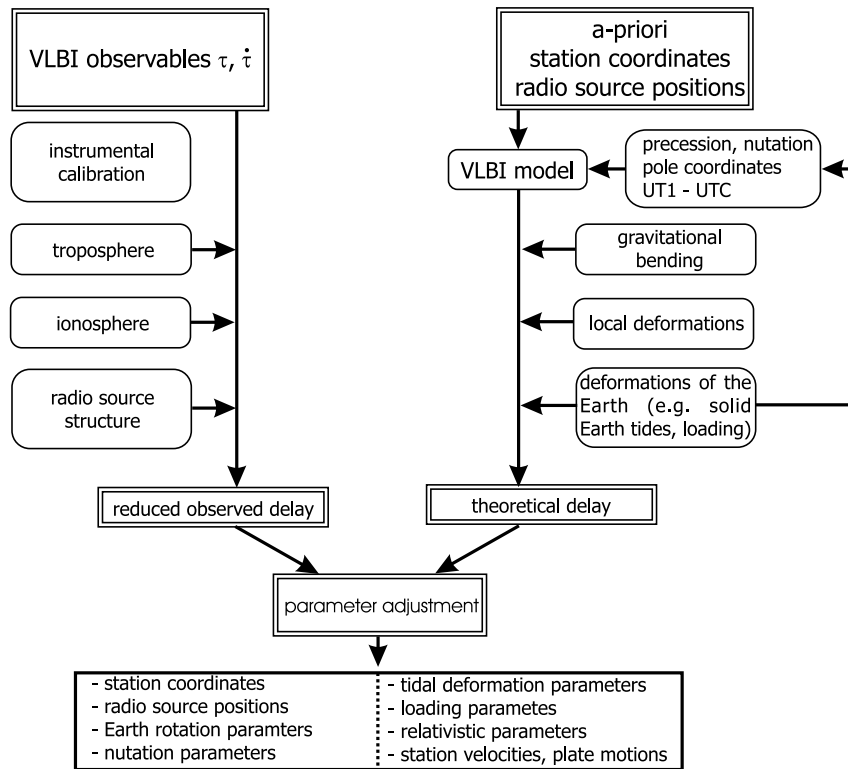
VLBI observables $\tau$, $\dot{\tau}$

a-priori station coordinates radio source positions

instrumental calibration

troposphere

ionosphere

radio source structure

VLBI model

precession, nutation pole coordinates UT1 - UTC

gravitational bending

local deformations

deformations of the Earth (e.g. solid Earth tides, loading)

reduced observed delay

theoretical delay

parameter adjustment

- station coordinates
- radio source positions
- Earth rotation paramters
- nutation parameters

- tidal deformation parameters
- loading parametes
- relativistic parameters
- station velocities, plate motions